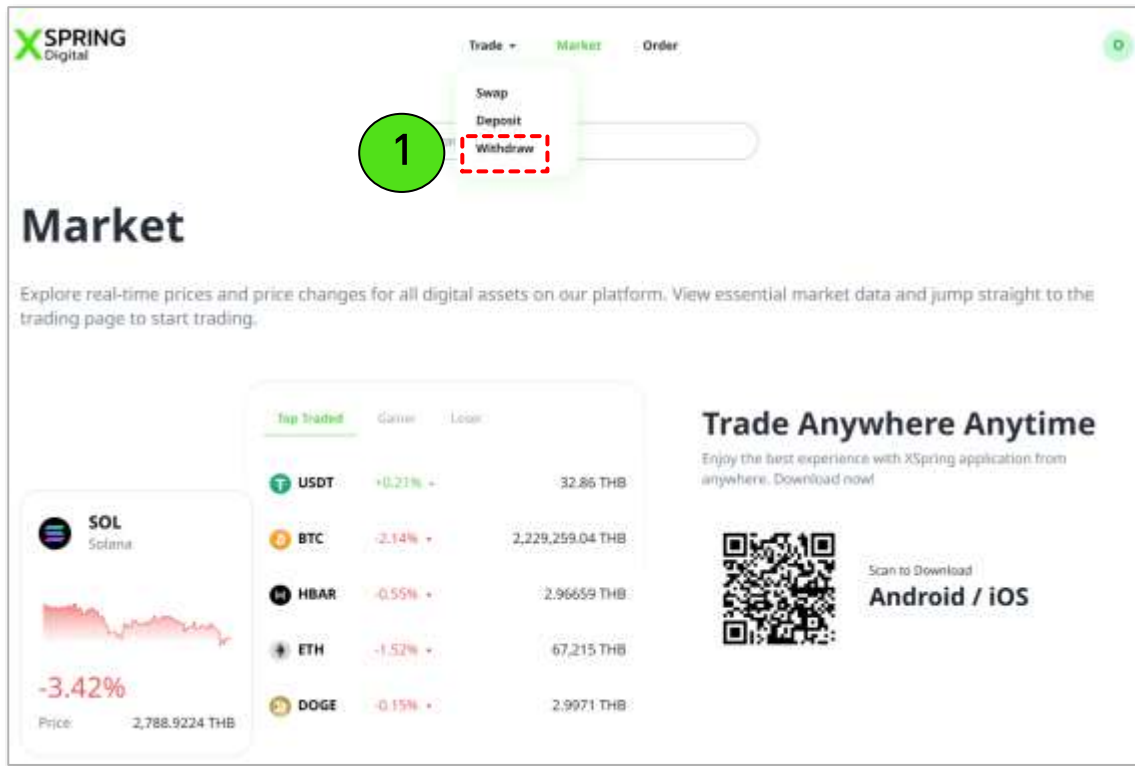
XSPRING Digital

Trade Market Order

O

Swap
Deposit
Withdraw

1

Market

Explore real-time prices and price changes for all digital assets on our platform. View essential market data and jump straight to the trading page to start trading.

SOL
Solana

-3.42%

Price 2,788.9224 THB

Top Traded Gainer Loser

| | | |
|---|---|---|
| USDT | +0.21% | 32.86 THB |
| BTC | -2.14% | 2,229,259.04 THB |
| HBAR | -0.55% | 2.96659 THB |
| ETH | -1.52% | 67,215 THB |
| DOGE | -0.15% | 2.9971 THB |

Trade Anywhere Anytime

Enjoy the best experience with XSpring application from anywhere. Download now!

Scan to Download
Android / iOS